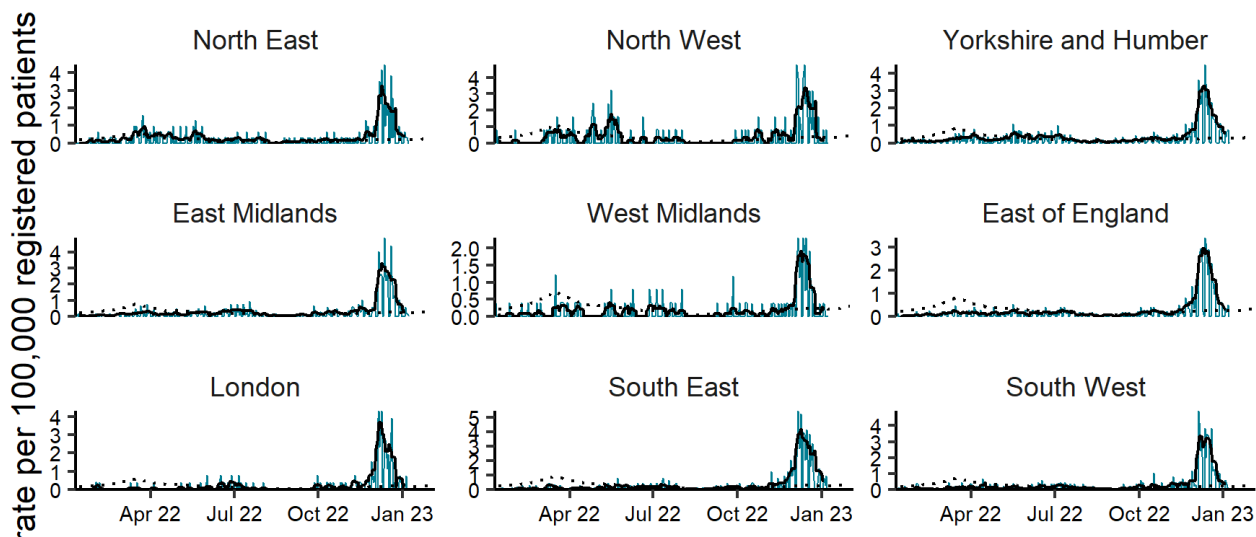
rate per 100,000 registered patients

North East
4
3
2
1
0

North West
4
3
2
1
0

Yorkshire and Humber
4
3
2
1
0

East Midlands
4
3
2
1
0

West Midlands
2.0
1.5
1.0
0.5
0.0

East of England
3
2
1
0

London
4
3
2
1
0
Apr 22
Jul 22
Oct 22
Jan 23

South East
5
4
3
2
1
0
Apr 22
Jul 22
Oct 22
Jan 23

South West
4
3
2
1
0
Apr 22
Jul 22
Oct 22
Jan 23